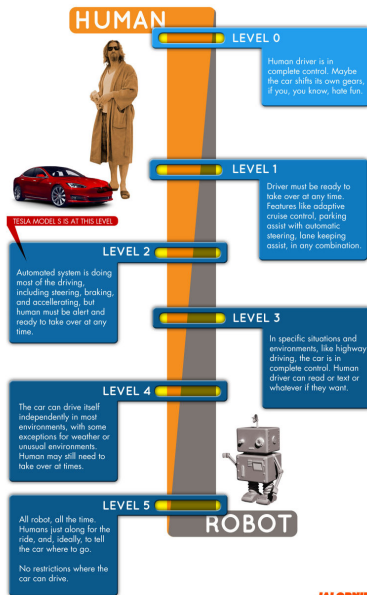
HUMAN

LEVEL 0

Human driver is in complete control. Maybe the car shifts its own gears, if you, you know, hate fun.

LEVEL 1

Driver must be ready to take over at any time. Features like adaptive cruise control, parking assist with automatic steering, lane keeping assist, in any combination.

TESLA MODEL S IS AT THIS LEVEL

LEVEL 2

Automated system is doing most of the driving, including steering, braking, and accellerating, but human must be alert and ready to take over at any time.

LEVEL 3

In specific situations and environments, like highway driving, the car is in complete control. Human driver can read or text or whatever if they want.

LEVEL 4

The car can drive itself independently in most environments, with some exceptions for weather or unusual environments. Human may still need to take over at times.

LEVEL 5

All robot, all the time. Humans just along for the ride, and, ideally, to tell the car where to go.

No restrictions where the car can drive.

ROBOT

JALOPNIK